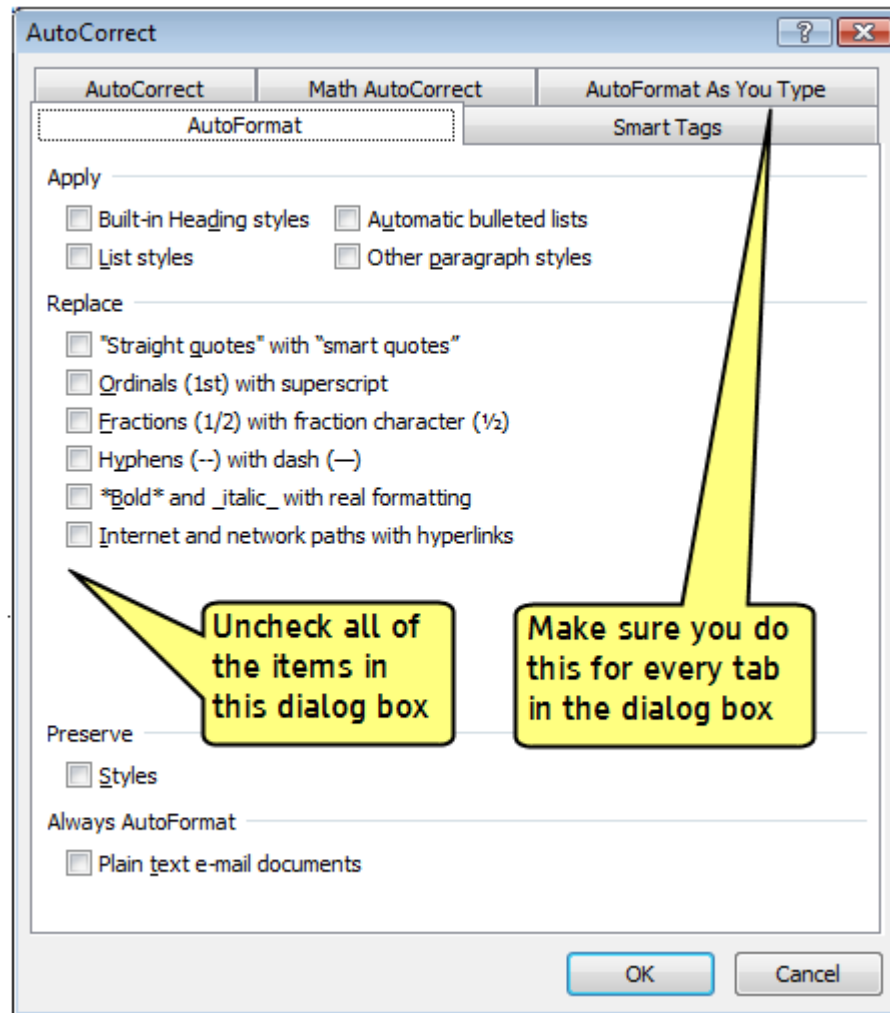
AutoCorrect

?

AutoCorrect | Math AutoCorrect | AutoFormat As You Type
AutoFormat | Smart Tags

Apply

Built-in Heading styles
Automatic bulleted lists
List styles
Other paragraph styles

Replace

"Straight quotes" with “smart quotes”
Ordinals (1st) with superscript
Fractions (1/2) with fraction character (½)
Hyphens (--) with dash (—)
*Bold* and _italic_ with real formatting
Internet and network paths with hyperlinks

Uncheck all of the items in this dialog box

Make sure you do this for every tab in the dialog box

Preserve

Styles

Always AutoFormat

Plain text e-mail documents

OK
Cancel